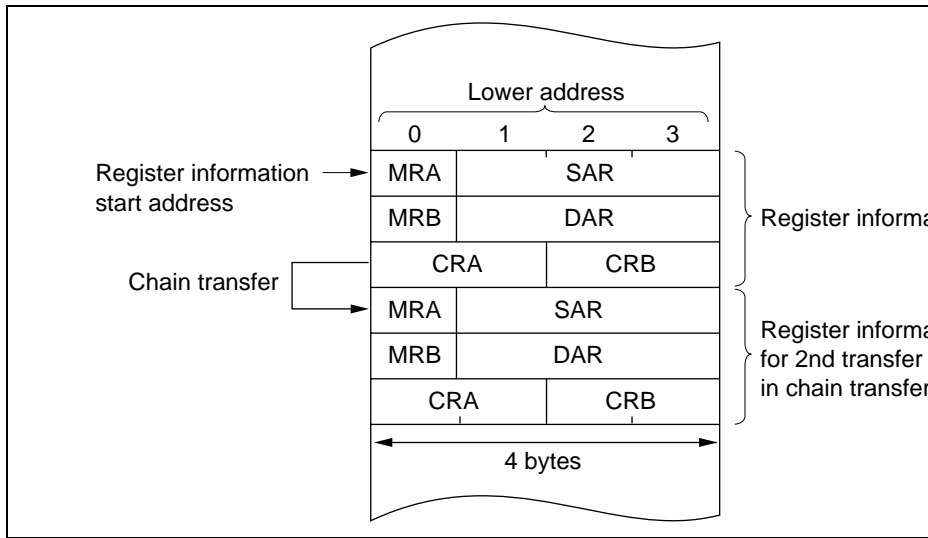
Lower address

0 1 2 3

Register information start address

Chain transfer

| MRA | SAR | |
|---|---|---|
| MRB | DAR | |
| CRA | | CRB |
| MRA | SAR | |
| MRB | DAR | |
| CRA | | CRB |

4 bytes

Register informa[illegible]

Register informa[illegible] for 2nd transfer in chain transfe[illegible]